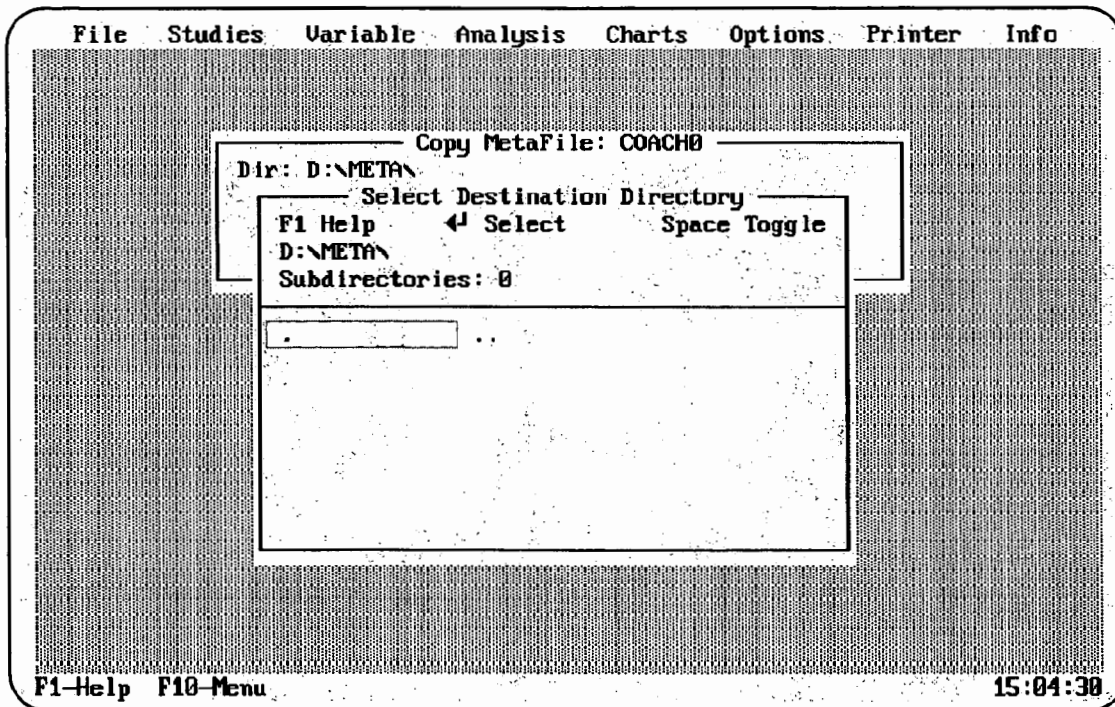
File Studies Variable Analysis Charts Options Printer Info

Copy MetaFile: COACH0

Dir: D:\META\

Select Destination Directory

F1 Help ↵ Select Space Toggle

D:\META\

Subdirectories: 0

. ..

F1—Help F10—Menu 15:04:30